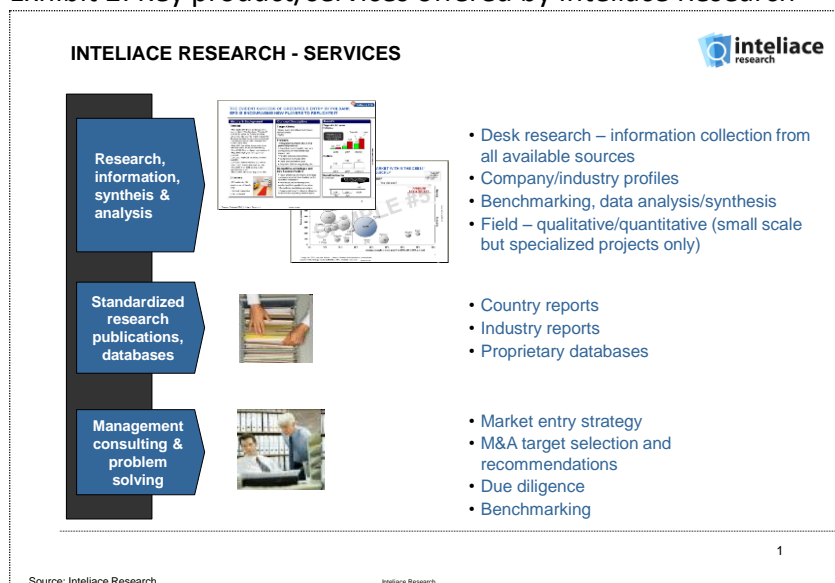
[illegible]

INTELIACE RESEARCH - SERVICES

inteliace research

Research, information, syntheis & analysis

• Desk research – information collection from all available sources
• Company/industry profiles
• Benchmarking, data analysis/synthesis
• Field – qualitative/quantitative (small scale but specialized projects only)

Standardized research publications, databases

• Country reports
• Industry reports
• Proprietary databases

Management consulting & problem solving

• Market entry strategy
• M&A target selection and recommendations
• Due diligence
• Benchmarking

1

Source: Inteliace Research

Inteliace Research